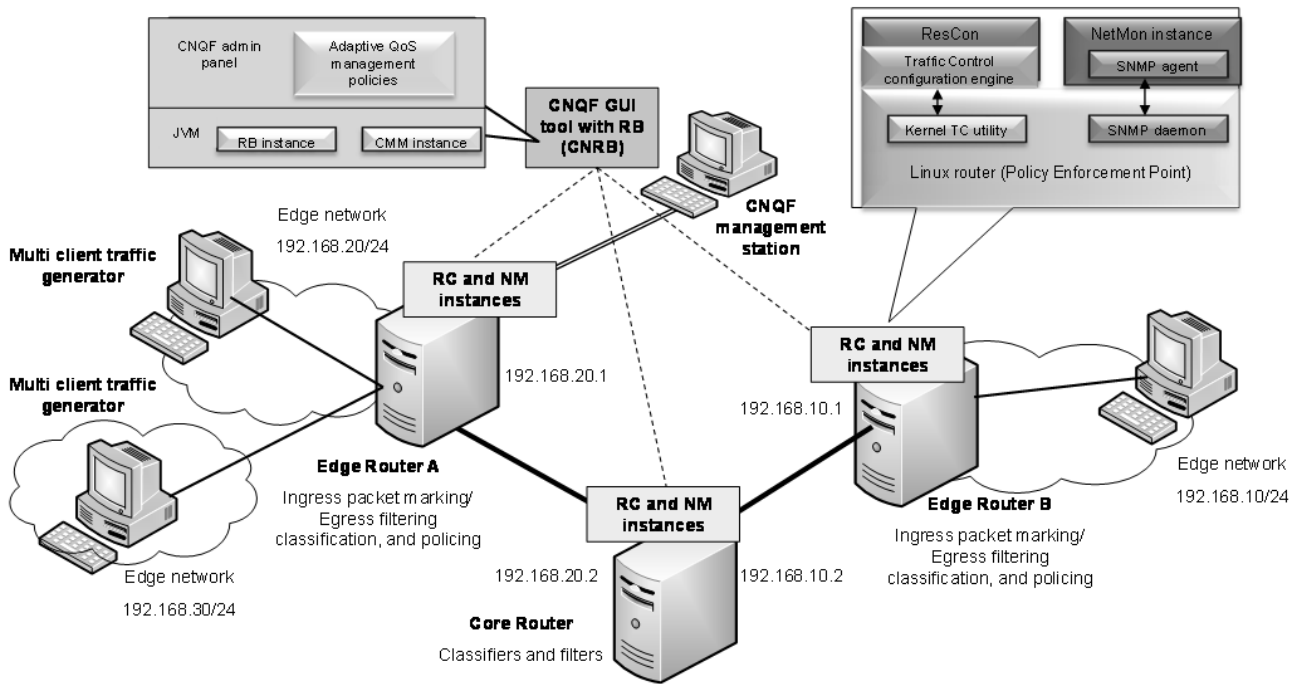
CNQF admin panel

Adaptive QoS management policies

JVM

RB instance

CMM instance

CNQF GUI tool with RB (CNRB)

ResCon

Traffic Control configuration engine

NetMon instance

SNMP agent

Kernel TC utility

SNMP daemon

Linux router (Policy Enforcement Point)

Edge network

192.168.20/24

Multi client traffic generator

CNQF management station

RC and NM instances

Multi client traffic generator

192.168.20.1

RC and NM instances

192.168.10.1

Edge Router A

Ingress packet marking/ Egress filtering classification, and policing

RC and NM instances

Edge network

192.168.10/24

Edge Router B

Ingress packet marking/ Egress filtering classification, and policing

Edge network

192.168.30/24

192.168.20.2

192.168.10.2

Core Router

Classifiers and filters